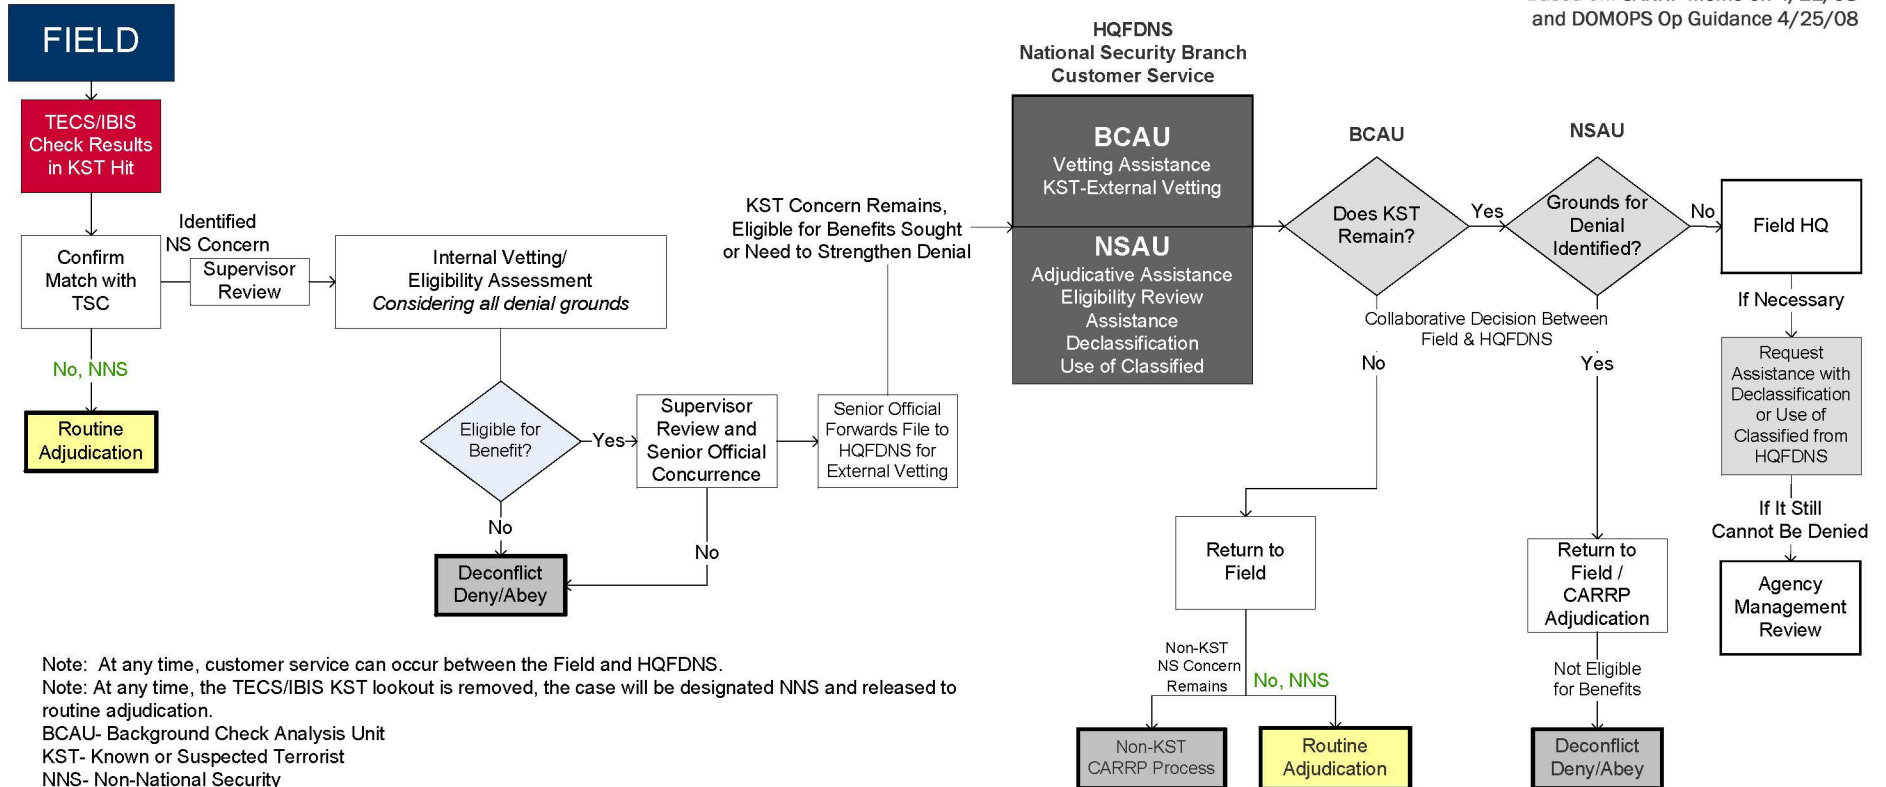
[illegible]
and DOMOPS Op Guidance 4/25/08

FIELD

TECS/IBIS Check Results in KST Hit

Confirm Match with TSC

Identified NS Concern

Supervisor Review

Internal Vetting/ Eligibility Assessment *Considering all denial grounds*

No, NNS

Routine Adjudication

Eligible for Benefit?

Yes

Supervisor Review and Senior Official Concurrence

Senior Official Forwards File to HQFDNS for External Vetting

No

No

Deconflict Deny/Abey

KST Concern Remains, Eligible for Benefits Sought or Need to Strengthen Denial

HQFDNS
National Security Branch
Customer Service

BCAU
Vetting Assistance
KST-External Vetting

NSAU
Adjudicative Assistance
Eligibility Review Assistance
Declassification
Use of Classified

BCAU

Does KST Remain?

Yes

NSAU

Grounds for Denial Identified?

No

Field HQ

If Necessary

Request Assistance with Declassification or Use of Classified from HQFDNS

If It Still Cannot Be Denied

Agency Management Review

Collaborative Decision Between Field & HQFDNS

No

Yes

Return to Field

Return to Field / CARRP Adjudication

Non-KST NS Concern Remains

No, NNS

Not Eligible for Benefits

Non-KST CARRP Process

Routine Adjudication

Deconflict Deny/Abey

Note: At any time, customer service can occur between the Field and HQFDNS.
Note: At any time, the TECS/IBIS KST lookout is removed, the case will be designated NNS and released to routine adjudication.
BCAU- Background Check Analysis Unit
KST- Known or Suspected Terrorist
NNS- Non-National Security